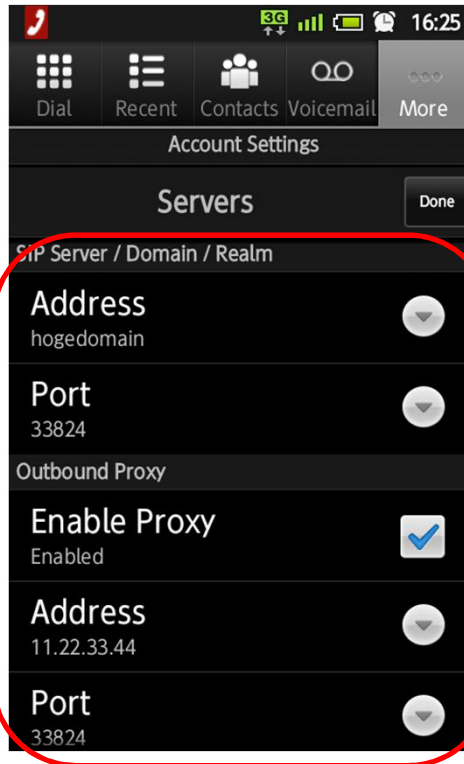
3G 16:25

Dial Recent Contacts Voicemail More

Account Settings

Servers

Done

SIP Server / Domain / Realm

Address
hogedomain

Port
33824

Outbound Proxy

Enable Proxy
Enabled

Address
11.22.33.44

Port
33824